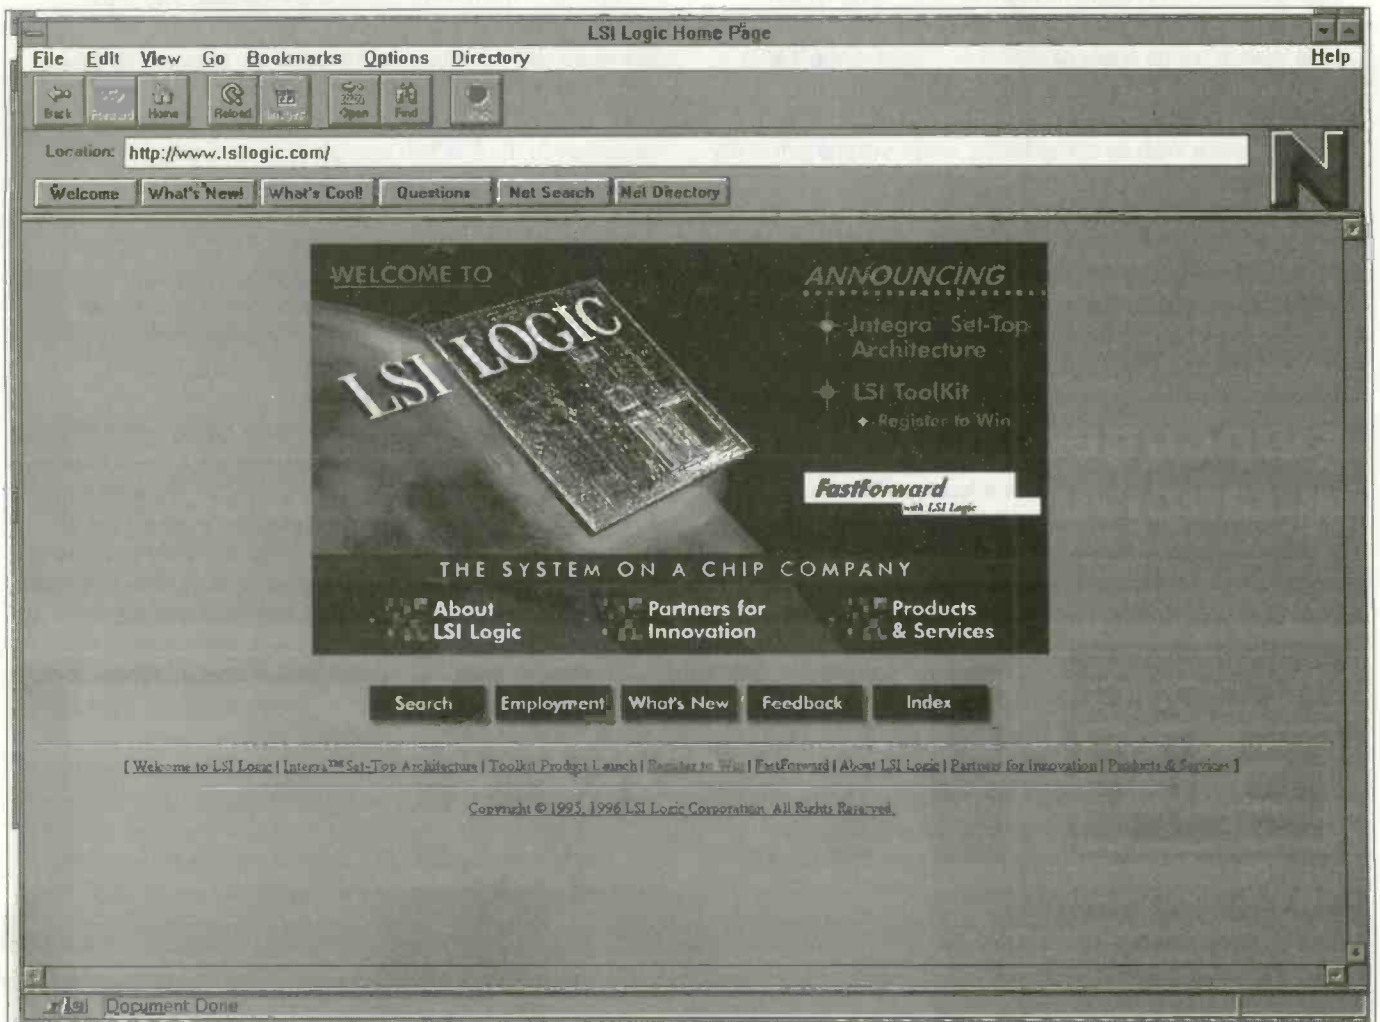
LSI Logic Home Page

File Edit View Go Bookmarks Options Directory Help

Back Forward Home Reload Images Open Find Stop

Location: http://www.lsilogic.com/

Welcome What's New! What's Cool! Questions Net Search Net Directory

WELCOME TO

LSI LOGIC

ANNOUNCING

Integra Set-Top Architecture

LSI ToolKit

Register to Win

FastForward with LSI Logic

THE SYSTEM ON A CHIP COMPANY

About LSI Logic

Partners for Innovation

Products & Services

Search Employment What's New Feedback Index

[ Welcome to LSI Logic | Integra™ Set-Top Architecture | Toolkit Product Launch | Register to Win | FastForward | About LSI Logic | Partners for Innovation | Products & Services ]

Copyright © 1995, 1996 LSI Logic Corporation. All Rights Reserved.

Document Done